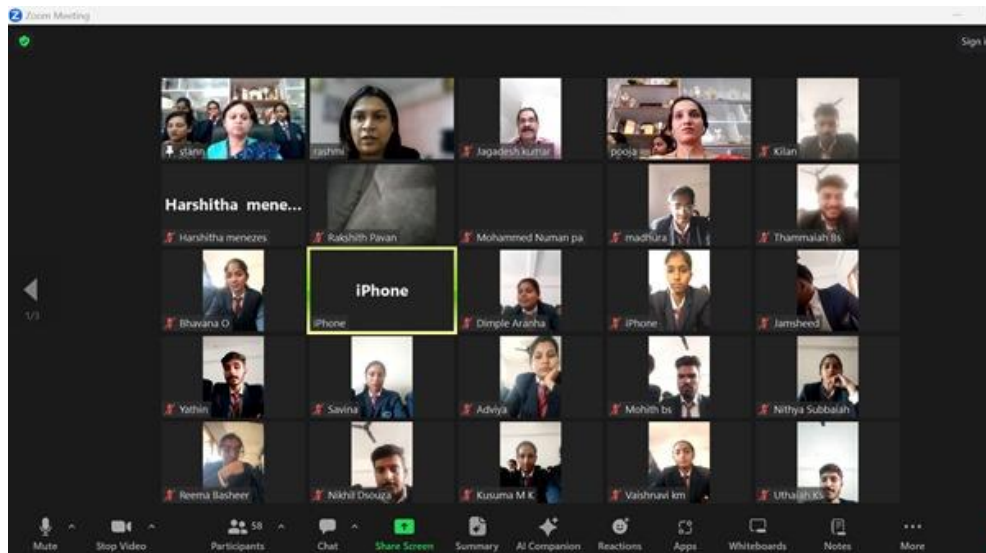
Zoom Meeting

Sign i

stann | rashmi | Jagadesh kumar | pooja | Kilan

Harshitha mene...

Harshitha menezes | Rakshith Pavan | Mohammed Numan pa | madhura | Thammaiah Bs

1/3

iPhone

Bhavana O | iPhone | Dimple Aranha | iPhone | Jamsheed

Yathin | Savina | Adviya | Mohith bs | Nithya Subbaiah

Reema Basheer | Nikhil Dsouza | Kusuma M K | Vaishnavi km | Uthaiah KS

Mute | Stop Video | 58 Participants | Chat | Share Screen | Summary | AI Companion | Reactions | Apps | Whiteboards | Notes | More